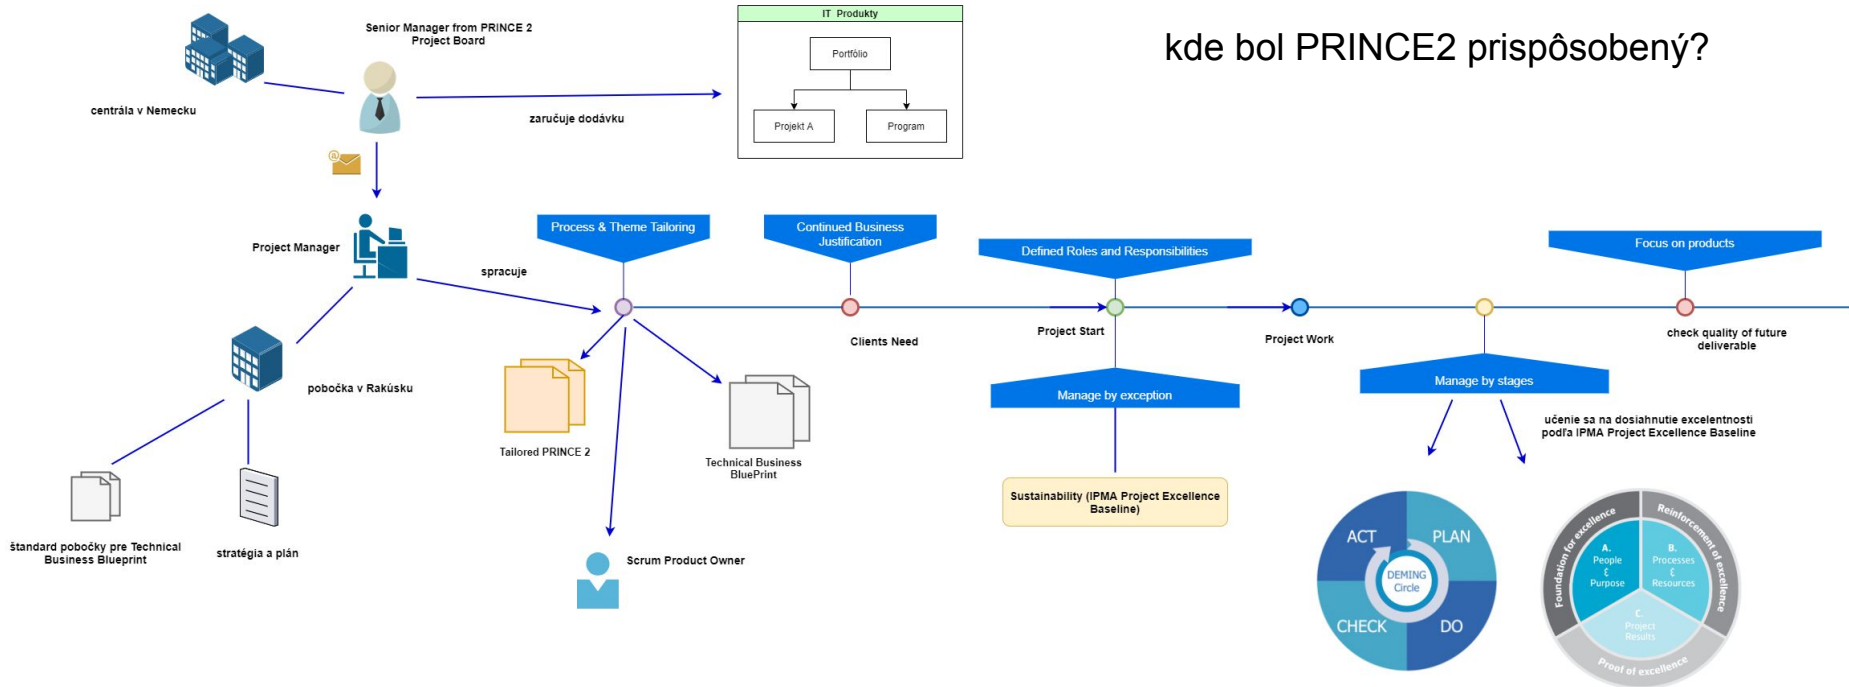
Senior Manager from PRINCE 2 Project Board

IT Produkty

Portfólio

Projekt A

Program

kde bol PRINCE2 prispôsobený?

centrála v Nemecku

zaručuje dodávku

Project Manager

spracuje

Process & Theme Tailoring

Continued Business Justification

Defined Roles and Responsibilities

Focus on products

Clients Need

Project Start

Project Work

check quality of future deliverable

pobočka v Rakúsku

Tailored PRINCE 2

Technical Business BluePrint

Manage by exception

Manage by stages

učenie sa na dosiahnutie excelentnosti podľa IPMA Project Excellence Baseline

Sustainability (IPMA Project Excellence Baseline)

štandard pobočky pre Technical Business Blueprint

stratégia a plán

Scrum Product Owner

ACT

PLAN

DEMING Circle

CHECK

DO

Foundation for excellence

Reinforcement of excellence

Proof of excellence

A. People & Purpose

B. Processes & Resources

C. Project Results